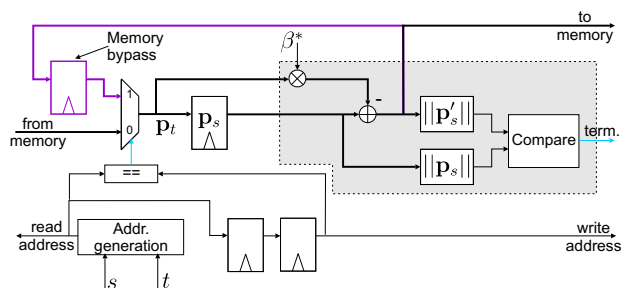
to memory

Memory bypass

$\beta^*$

1

0

$\mathbf{p}_t$

$\mathbf{p}_s$

-

$||\mathbf{p}'_s||$

$||\mathbf{p}_s||$

Compare

term.

from memory

==

read address

Addr. generation

write address

$s$

$t$